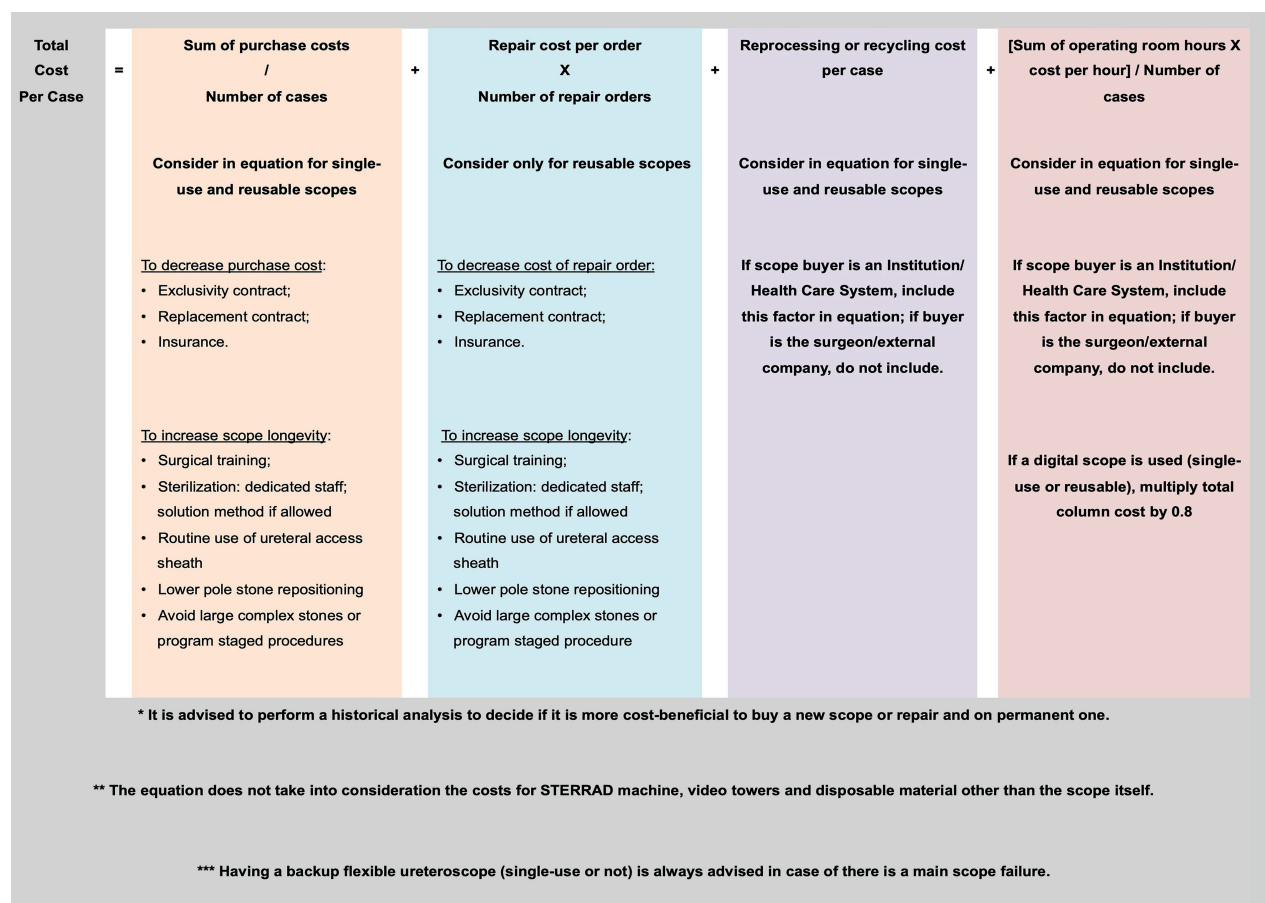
Total Cost Per Case = Sum of purchase costs / Number of cases + Repair cost per order X Number of repair orders + Reprocessing or recycling cost per case + [Sum of operating room hours X cost per hour] / Number of cases

Sum of purchase costs / Number of cases

Consider in equation for single-use and reusable scopes

To decrease purchase cost:
• Exclusivity contract;
• Replacement contract;
• Insurance.

To increase scope longevity:
• Surgical training;
• Sterilization: dedicated staff; solution method if allowed
• Routine use of ureteral access sheath
• Lower pole stone repositioning
• Avoid large complex stones or program staged procedures

Repair cost per order X Number of repair orders

Consider only for reusable scopes

To decrease cost of repair order:
• Exclusivity contract;
• Replacement contract;
• Insurance.

To increase scope longevity:
• Surgical training;
• Sterilization: dedicated staff; solution method if allowed
• Routine use of ureteral access sheath
• Lower pole stone repositioning
• Avoid large complex stones or program staged procedure

Reprocessing or recycling cost per case

Consider in equation for single-use and reusable scopes

If scope buyer is an Institution/ Health Care System, include this factor in equation; if buyer is the surgeon/external company, do not include.

[Sum of operating room hours X cost per hour] / Number of cases

Consider in equation for single-use and reusable scopes

If scope buyer is an Institution/ Health Care System, include this factor in equation; if buyer is the surgeon/external company, do not include.

If a digital scope is used (single-use or reusable), multiply total column cost by 0.8

* It is advised to perform a historical analysis to decide if it is more cost-beneficial to buy a new scope or repair and on permanent one.

** The equation does not take into consideration the costs for STERRAD machine, video towers and disposable material other than the scope itself.

*** Having a backup flexible ureteroscope (single-use or not) is always advised in case of there is a main scope failure.